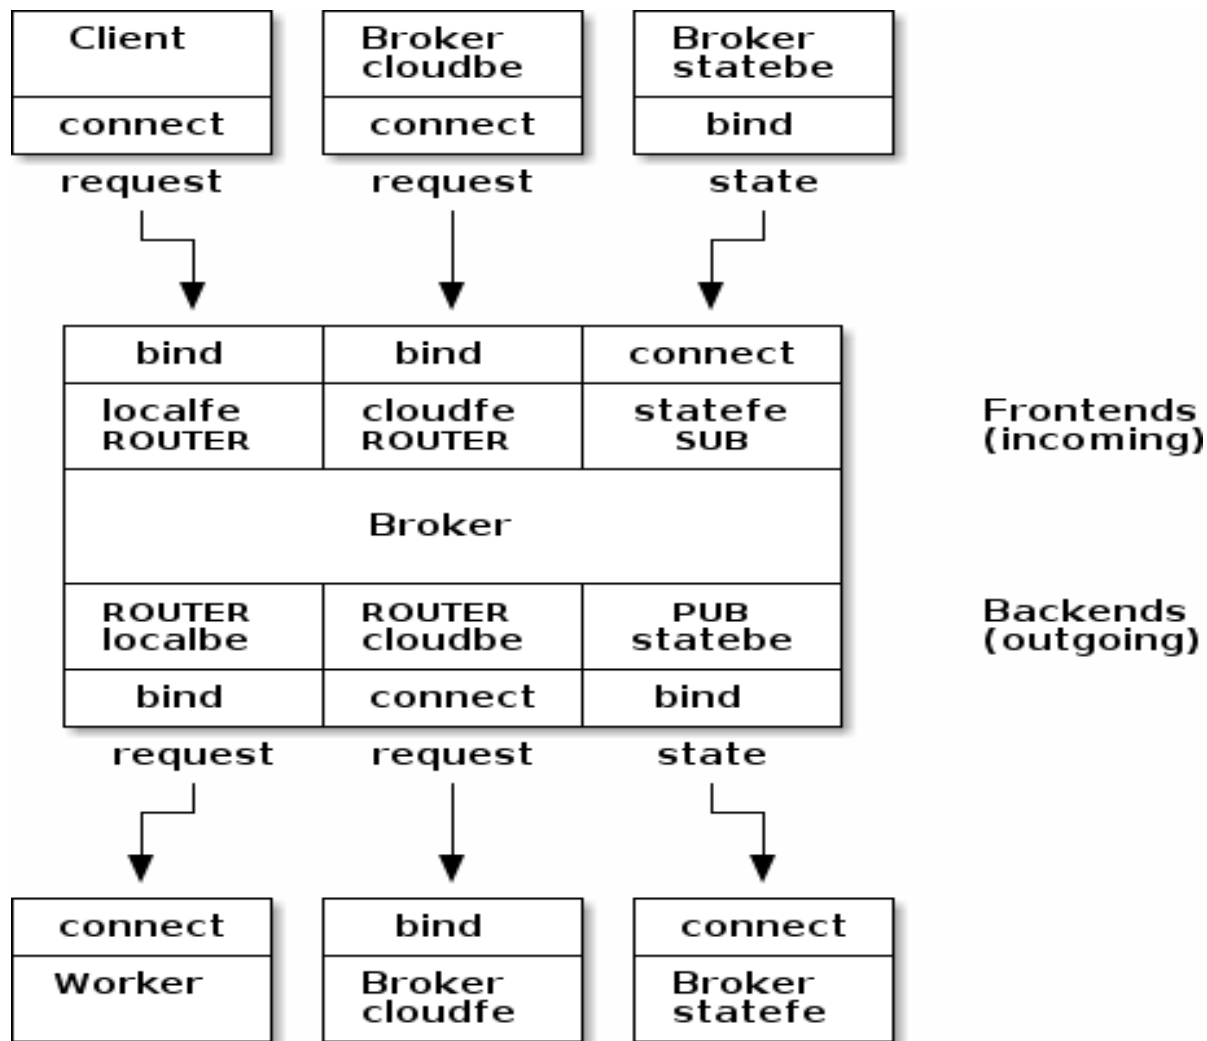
Client

connect

Broker
cloudbe

connect

Broker
statebe

bind

request

request

state

bind

bind

connect

localfe
ROUTER

cloudfe
ROUTER

statefe
SUB

Frontends
(incoming)

Broker

ROUTER
localbe

ROUTER
cloudbe

PUB
statebe

Backends
(outgoing)

bind

connect

bind

request

request

state

connect

Worker

bind

Broker
cloudfe

connect

Broker
statefe